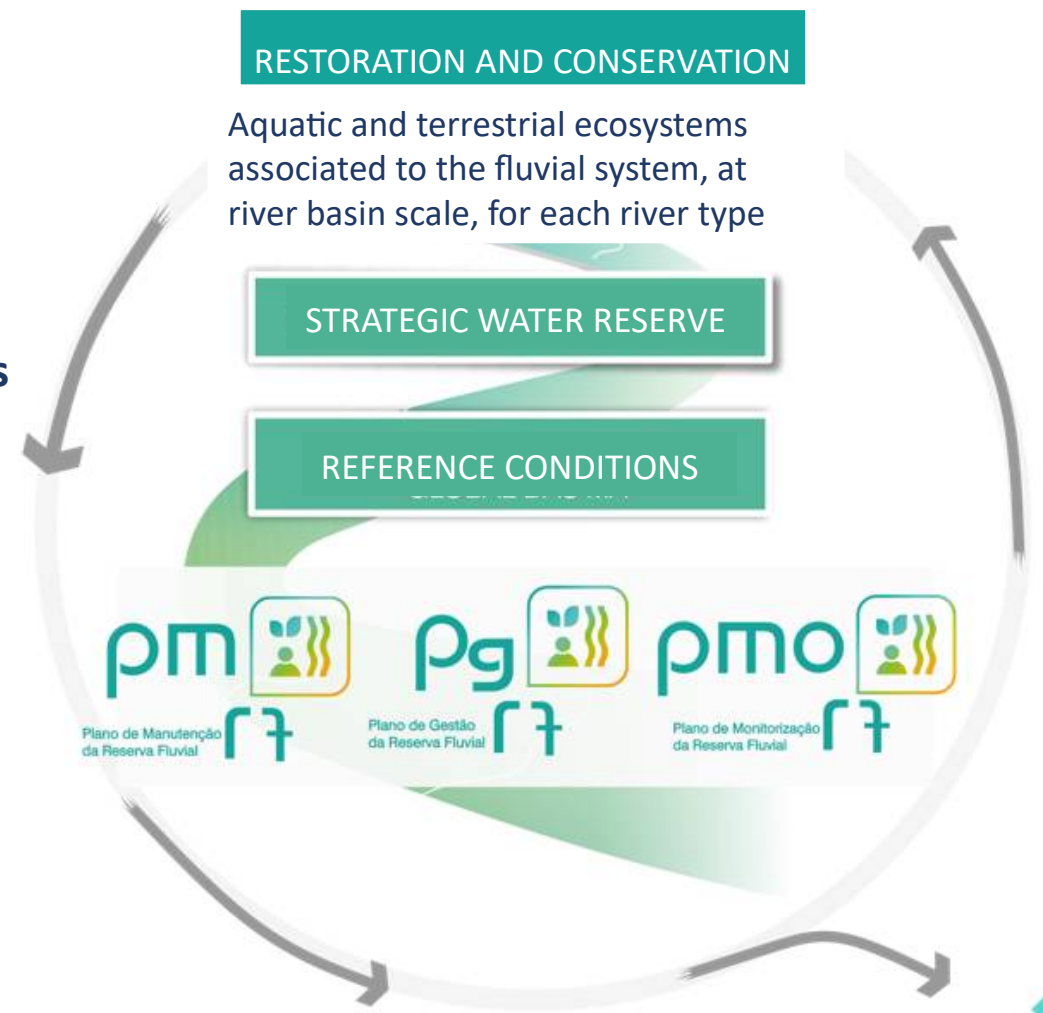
RESTORATION AND CONSERVATION

Aquatic and terrestrial ecosystems associated to the fluvial system, at river basin scale, for each river type

s

STRATEGIC WATER RESERVE

REFERENCE CONDITIONS

pm
Plano de Manutenção da Reserva Fluvial

Pg
Plano de Gestão da Reserva Fluvial

pmo
Plano de Monitorização da Reserva Fluvial